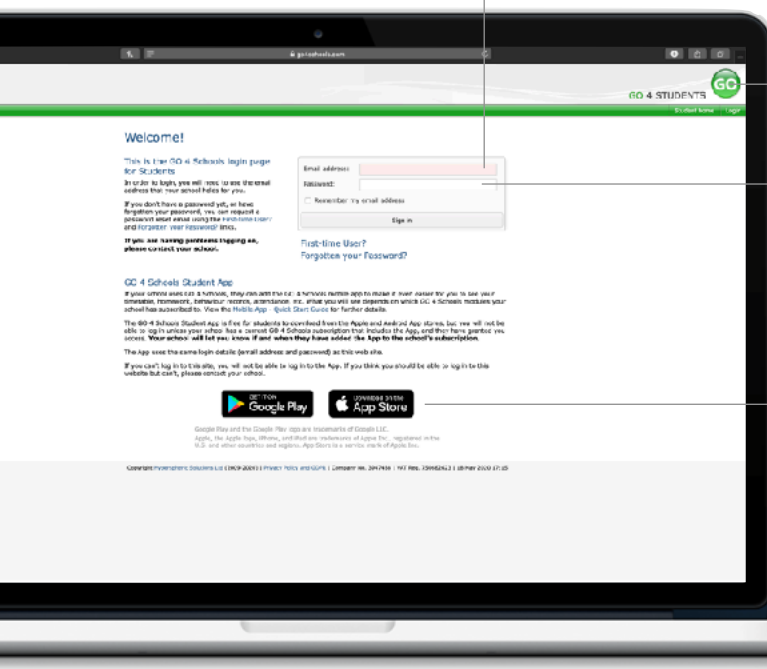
go4schools.com

GO 4 STUDENTS

GO

Student home | Login

Welcome!

This is the GO 4 Schools login page for Students

In order to login, you will need to use the email address that your school holds for you.

If you don't have a password yet, or have forgotten your password, you can request a password reset email using the First-time User? and Forgotten your Password? links.

If you are having problems logging on, please contact your school.

Email address:

Password:

Remember my email address

Sign in

First-time User?

Forgotten your Password?

GO 4 Schools Student App

If your school uses GO 4 Schools, they can add the GO 4 Schools mobile app to make it even easier for you to see your timetable, homework, behaviour records, attendance, etc. What you will see depends on which GO 4 Schools modules your school has subscribed to. View the Mobile App - Quick Start Guide for further details.

The GO 4 Schools Student App is free for students to download from the Apple and Android App stores, but you will not be able to log in unless your school has a current GO 4 Schools subscription that includes the App, and they have granted you access. Your school will let you know if and when they have added the App to the school's subscription.

The App uses the same login details (email address and password) as this web site.

If you can't log in to this site, you will not be able to log in to the App. If you think you should be able to log in to this website but can't, please contact your school.

GET IT ON Google Play

Download on the App Store

Google Play and the Google Play logo are trademarks of Google LLC.

Apple, the Apple logo, iPhone, and iPad are trademarks of Apple Inc., registered in the U.S. and other countries and regions. App Store is a service mark of Apple Inc.

Copyright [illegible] Solutions Ltd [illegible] | Privacy Policy and GDPR | Company No. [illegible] | VAT Reg. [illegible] | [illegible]